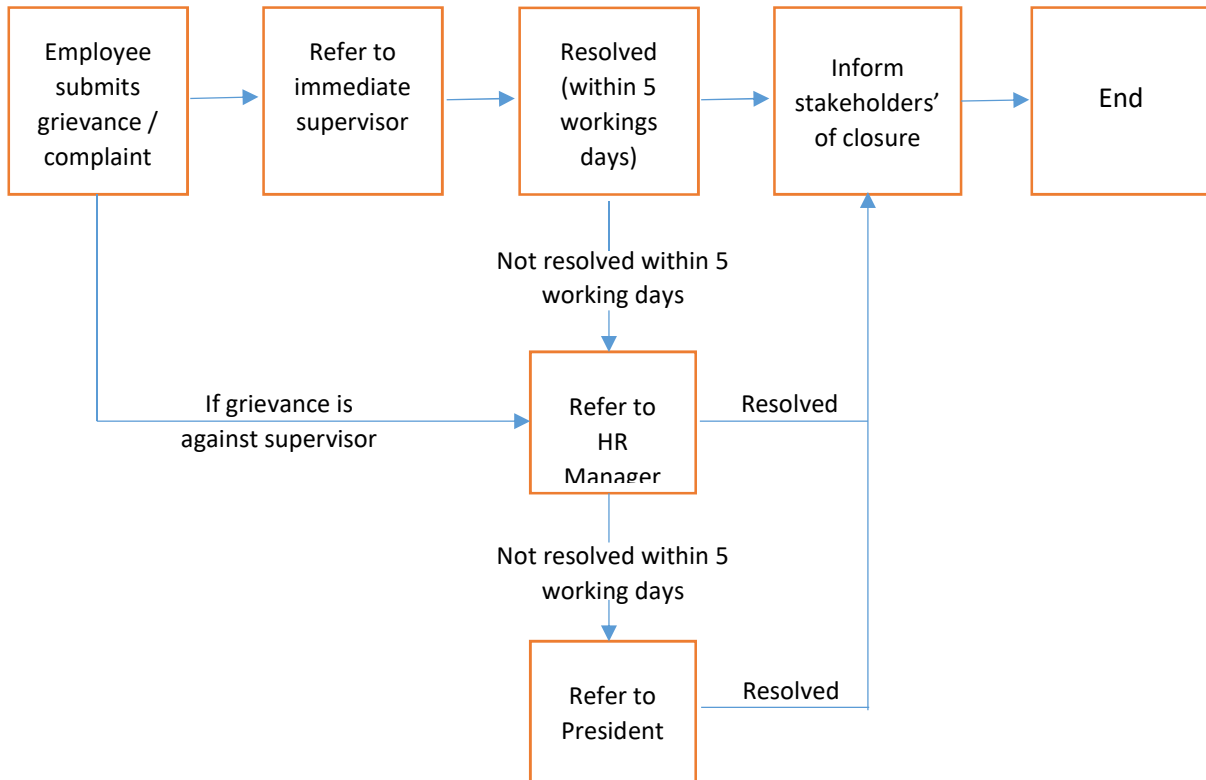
Employee submits grievance / complaint

Refer to immediate supervisor

Resolved (within 5 workings days)

Inform stakeholders' of closure

End

Not resolved within 5 working days

If grievance is against supervisor

Refer to HR Manager

Resolved

Not resolved within 5 working days

Refer to President

Resolved